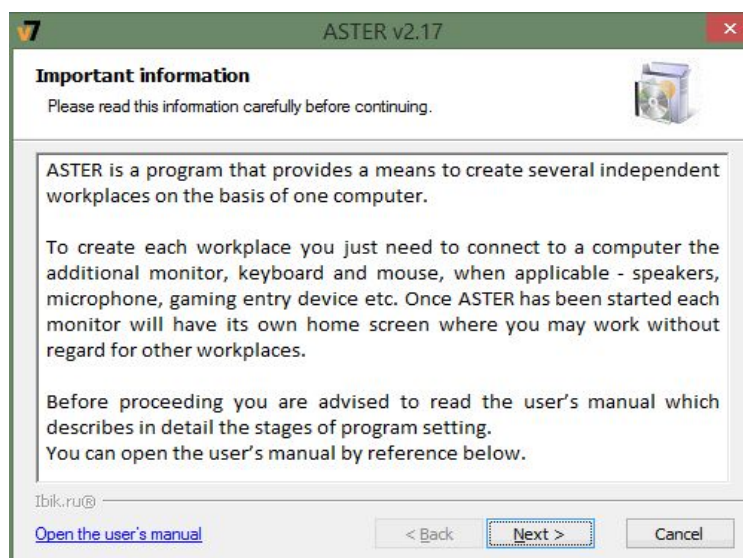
v7 ASTER v2.17

Important information

Please read this information carefully before continuing.

ASTER is a program that provides a means to create several independent workplaces on the basis of one computer.

To create each workplace you just need to connect to a computer the additional monitor, keyboard and mouse, when applicable - speakers, microphone, gaming entry device etc. Once ASTER has been started each monitor will have its own home screen where you may work without regard for other workplaces.

Before proceeding you are advised to read the user's manual which describes in detail the stages of program setting.
You can open the user's manual by reference below.

Ibik.ru®

Open the user's manual

< Back

Next >

Cancel